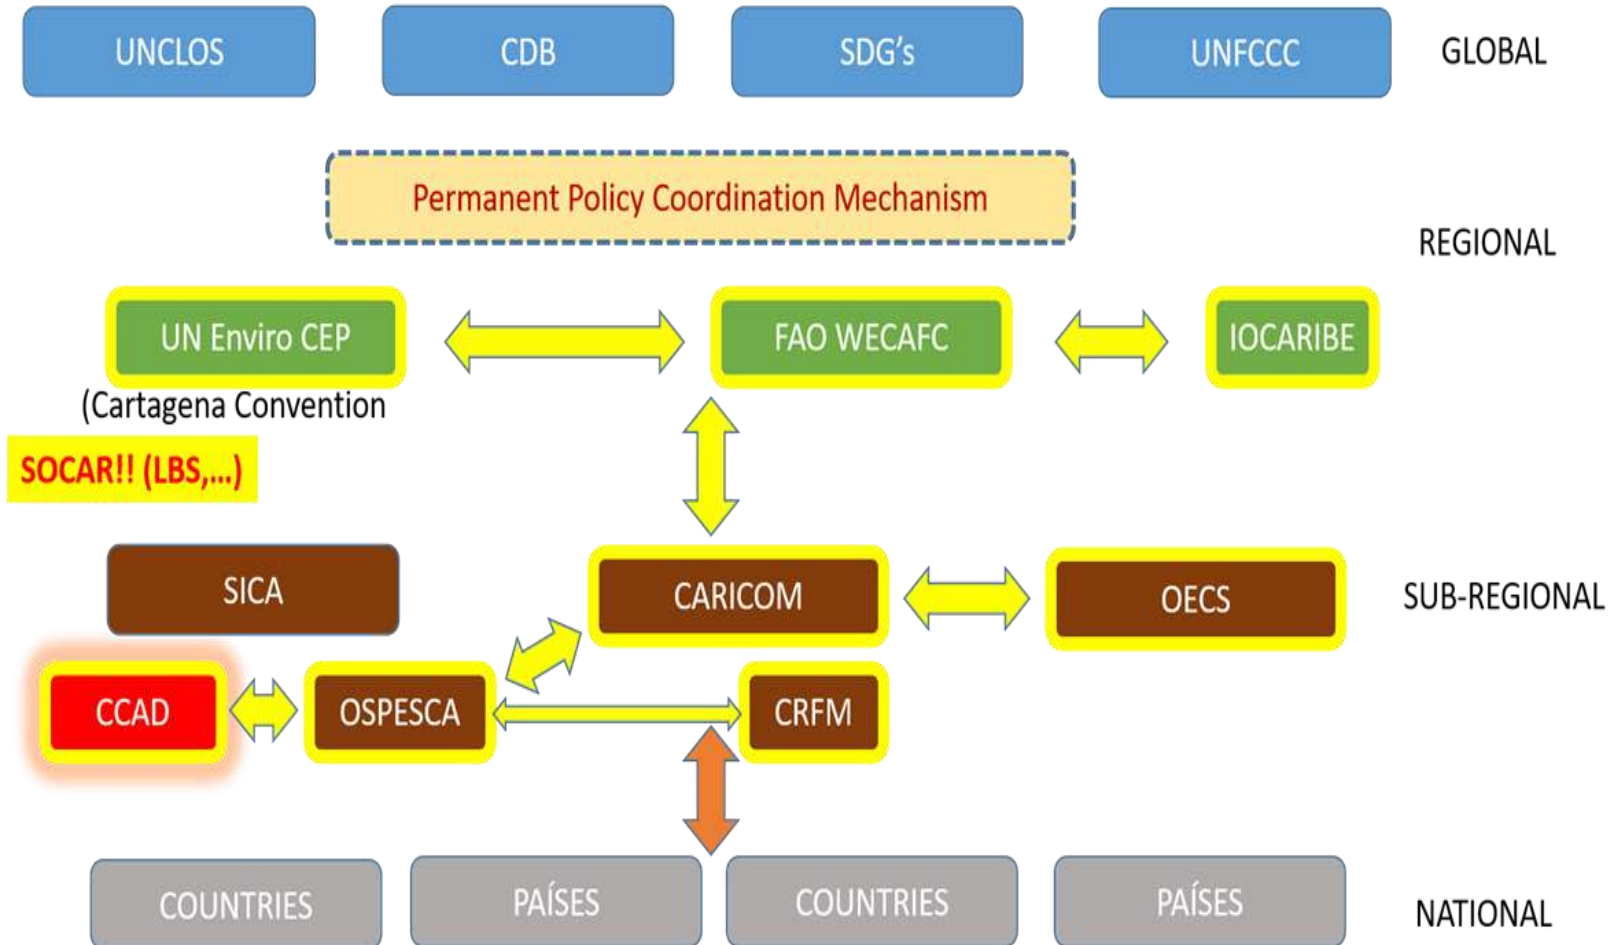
UNCLOS
CDB
SDG’s
UNFCCC
GLOBAL

Permanent Policy Coordination Mechanism

REGIONAL

UN Enviro CEP
(Cartagena Convention
FAO WECAFC
IOCARIBE

SOCAR!! (LBS,...)

SICA
CARICOM
OECS
SUB-REGIONAL

CCAD
OSPESCA
CRFM

COUNTRIES
PAÍSES
COUNTRIES
PAÍSES
NATIONAL